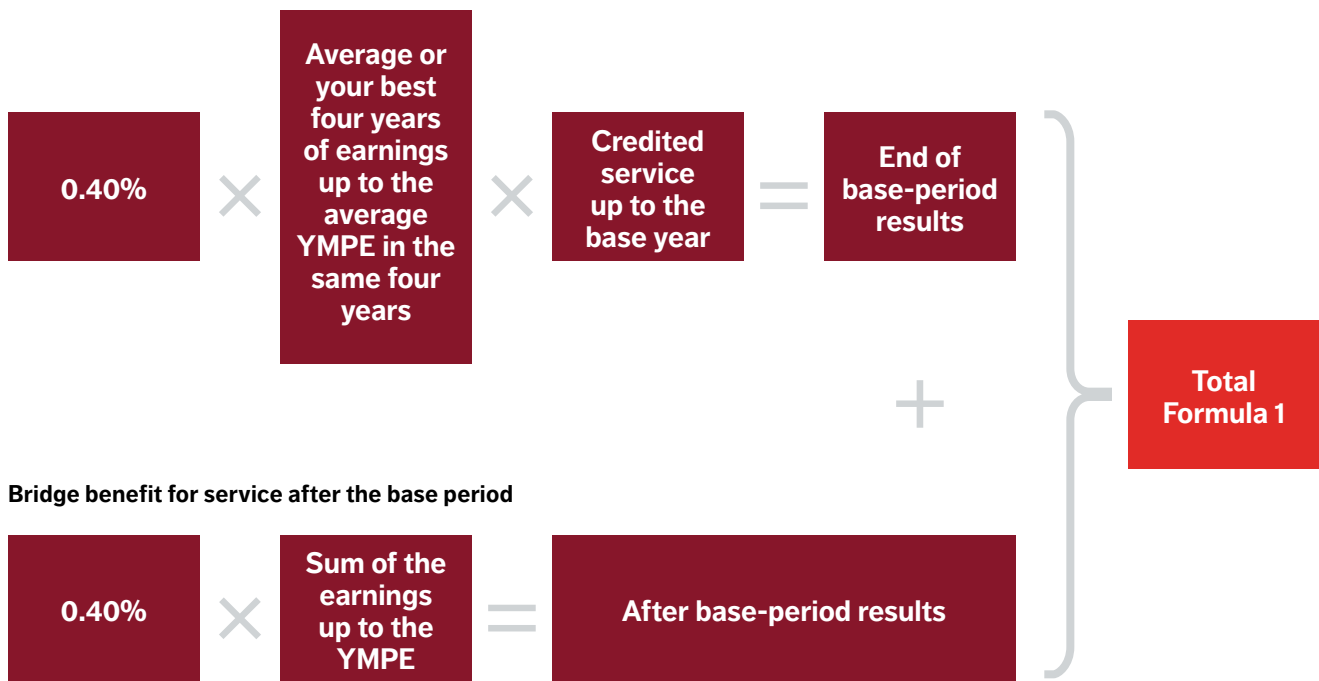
0.40% × Average or your best four years of earnings up to the average YMPE in the same four years × Credited service up to the base year = End of base-period results

+

Total Formula 1

Bridge benefit for service after the base period

0.40% × Sum of the earnings up to the YMPE = After base-period results